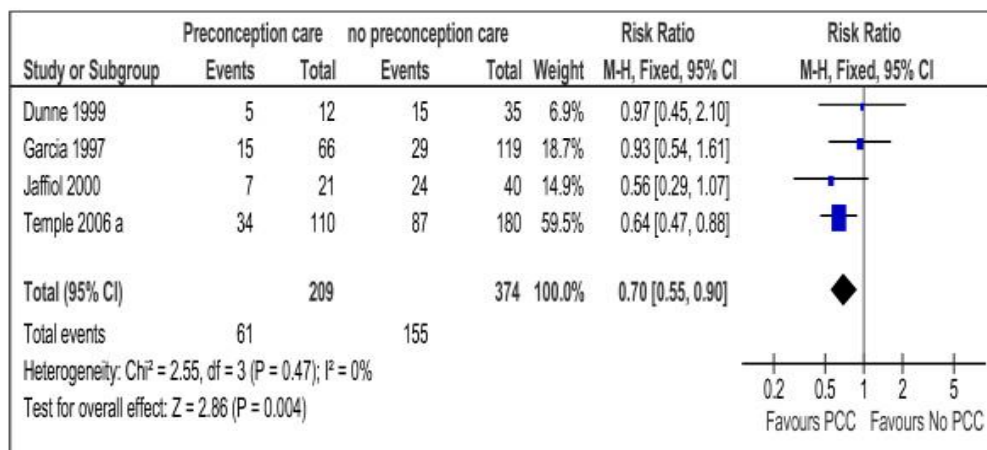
| Study or Subgroup | Preconception care Events | Preconception care Total | no preconception care Events | no preconception care Total | Weight | Risk Ratio M-H, Fixed, 95% CI |
|---|---|---|---|---|---|---|
| Dunne 1999 | 5 | 12 | 15 | 35 | 6.9% | 0.97 [0.45, 2.10] |
| Garcia 1997 | 15 | 66 | 29 | 119 | 18.7% | 0.93 [0.54, 1.61] |
| Jaffiol 2000 | 7 | 21 | 24 | 40 | 14.9% | 0.56 [0.29, 1.07] |
| Temple 2006 a | 34 | 110 | 87 | 180 | 59.5% | 0.64 [0.47, 0.88] |
| **Total (95% CI)** | | **209** | | **374** | **100.0%** | **0.70 [0.55, 0.90]** |
| Total events | 61 | | 155 | | | |

Heterogeneity: Chi² = 2.55, df = 3 (P = 0.47); I² = 0%
Test for overall effect: Z = 2.86 (P = 0.004)

Risk Ratio
M-H, Fixed, 95% CI

0.2 0.5 1 2 5
Favours PCC Favours No PCC